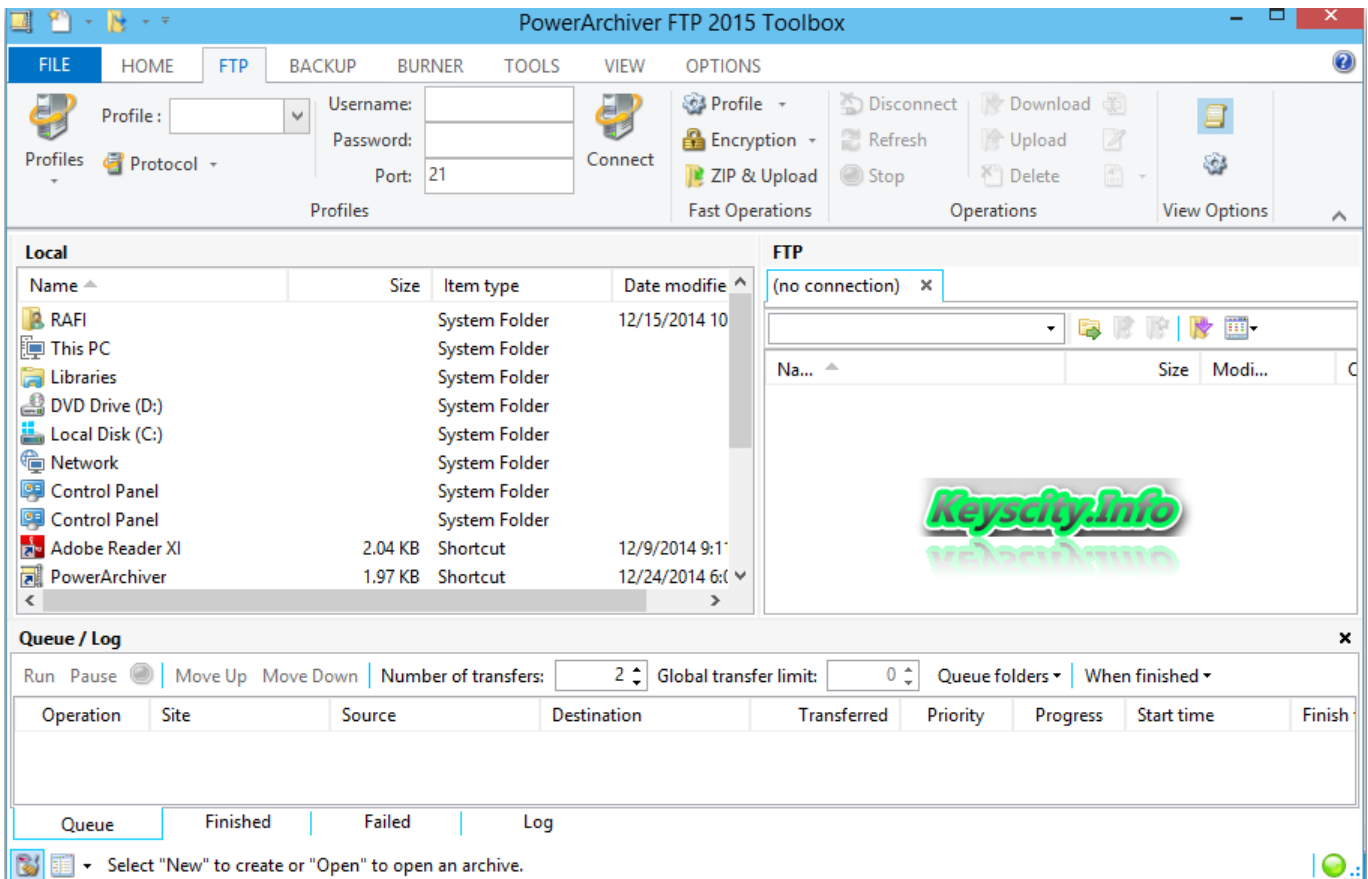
PowerArchiver FTP 2015 Toolbox

FILE HOME FTP BACKUP BURNER TOOLS VIEW OPTIONS

Profiles
Profile :
Protocol
Username:
Password:
Port: 21
Profiles
Connect
Profile
Encryption
ZIP & Upload
Fast Operations
Disconnect
Refresh
Stop
Download
Upload
Delete
Operations
View Options

Local

| Name | Size | Item type | Date modifie |
|---|---|---|---|
| RAFI | | System Folder | 12/15/2014 10 |
| This PC | | System Folder | |
| Libraries | | System Folder | |
| DVD Drive (D:) | | System Folder | |
| Local Disk (C:) | | System Folder | |
| Network | | System Folder | |
| Control Panel | | System Folder | |
| Control Panel | | System Folder | |
| Adobe Reader XI | 2.04 KB | Shortcut | 12/9/2014 9:1 |
| PowerArchiver | 1.97 KB | Shortcut | 12/24/2014 6:( |

FTP
(no connection) ×

| Na... | Size | Modi... | C |
|---|---|---|---|

Keyscity.Info

Queue / Log
Run Pause Move Up Move Down Number of transfers: 2 Global transfer limit: 0 Queue folders When finished

| Operation | Site | Source | Destination | Transferred | Priority | Progress | Start time | Finish |
|---|---|---|---|---|---|---|---|---|

Queue Finished Failed Log

Select "New" to create or "Open" to open an archive.